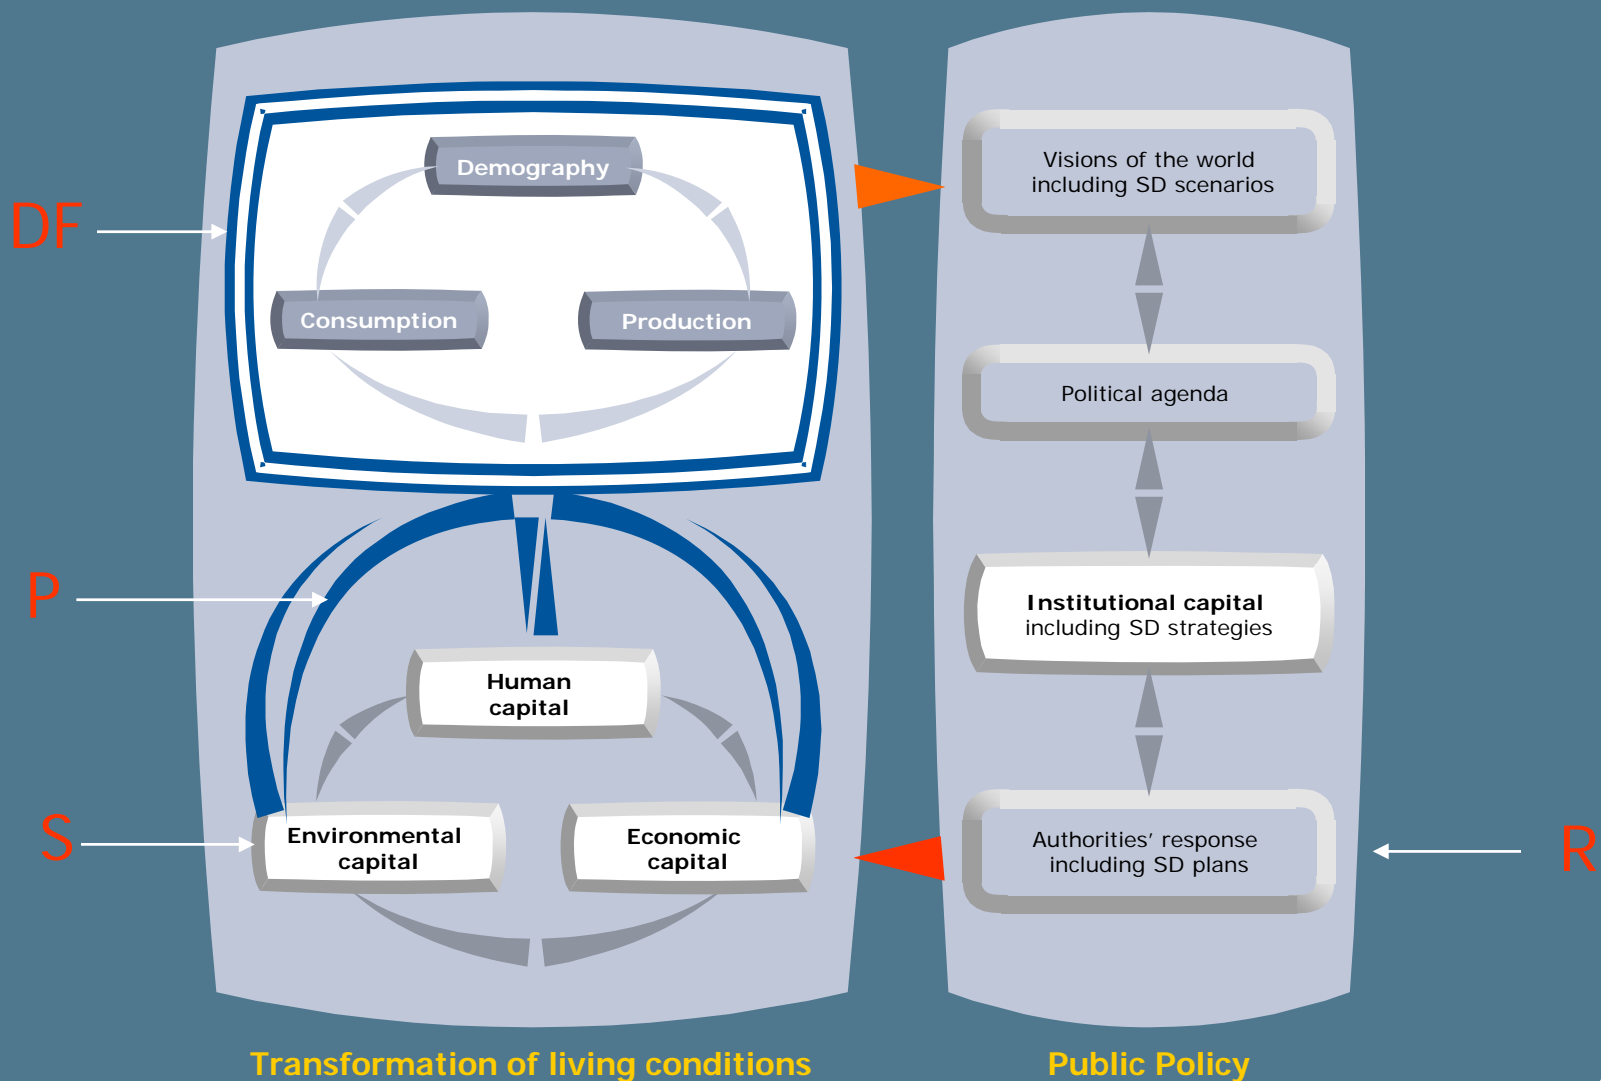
DF

Demography

Consumption

Production

P

Human capital

S

Environmental capital

Economic capital

Visions of the world including SD scenarios

Political agenda

Institutional capital including SD strategies

Authorities' response including SD plans

R

Transformation of living conditions

Public Policy